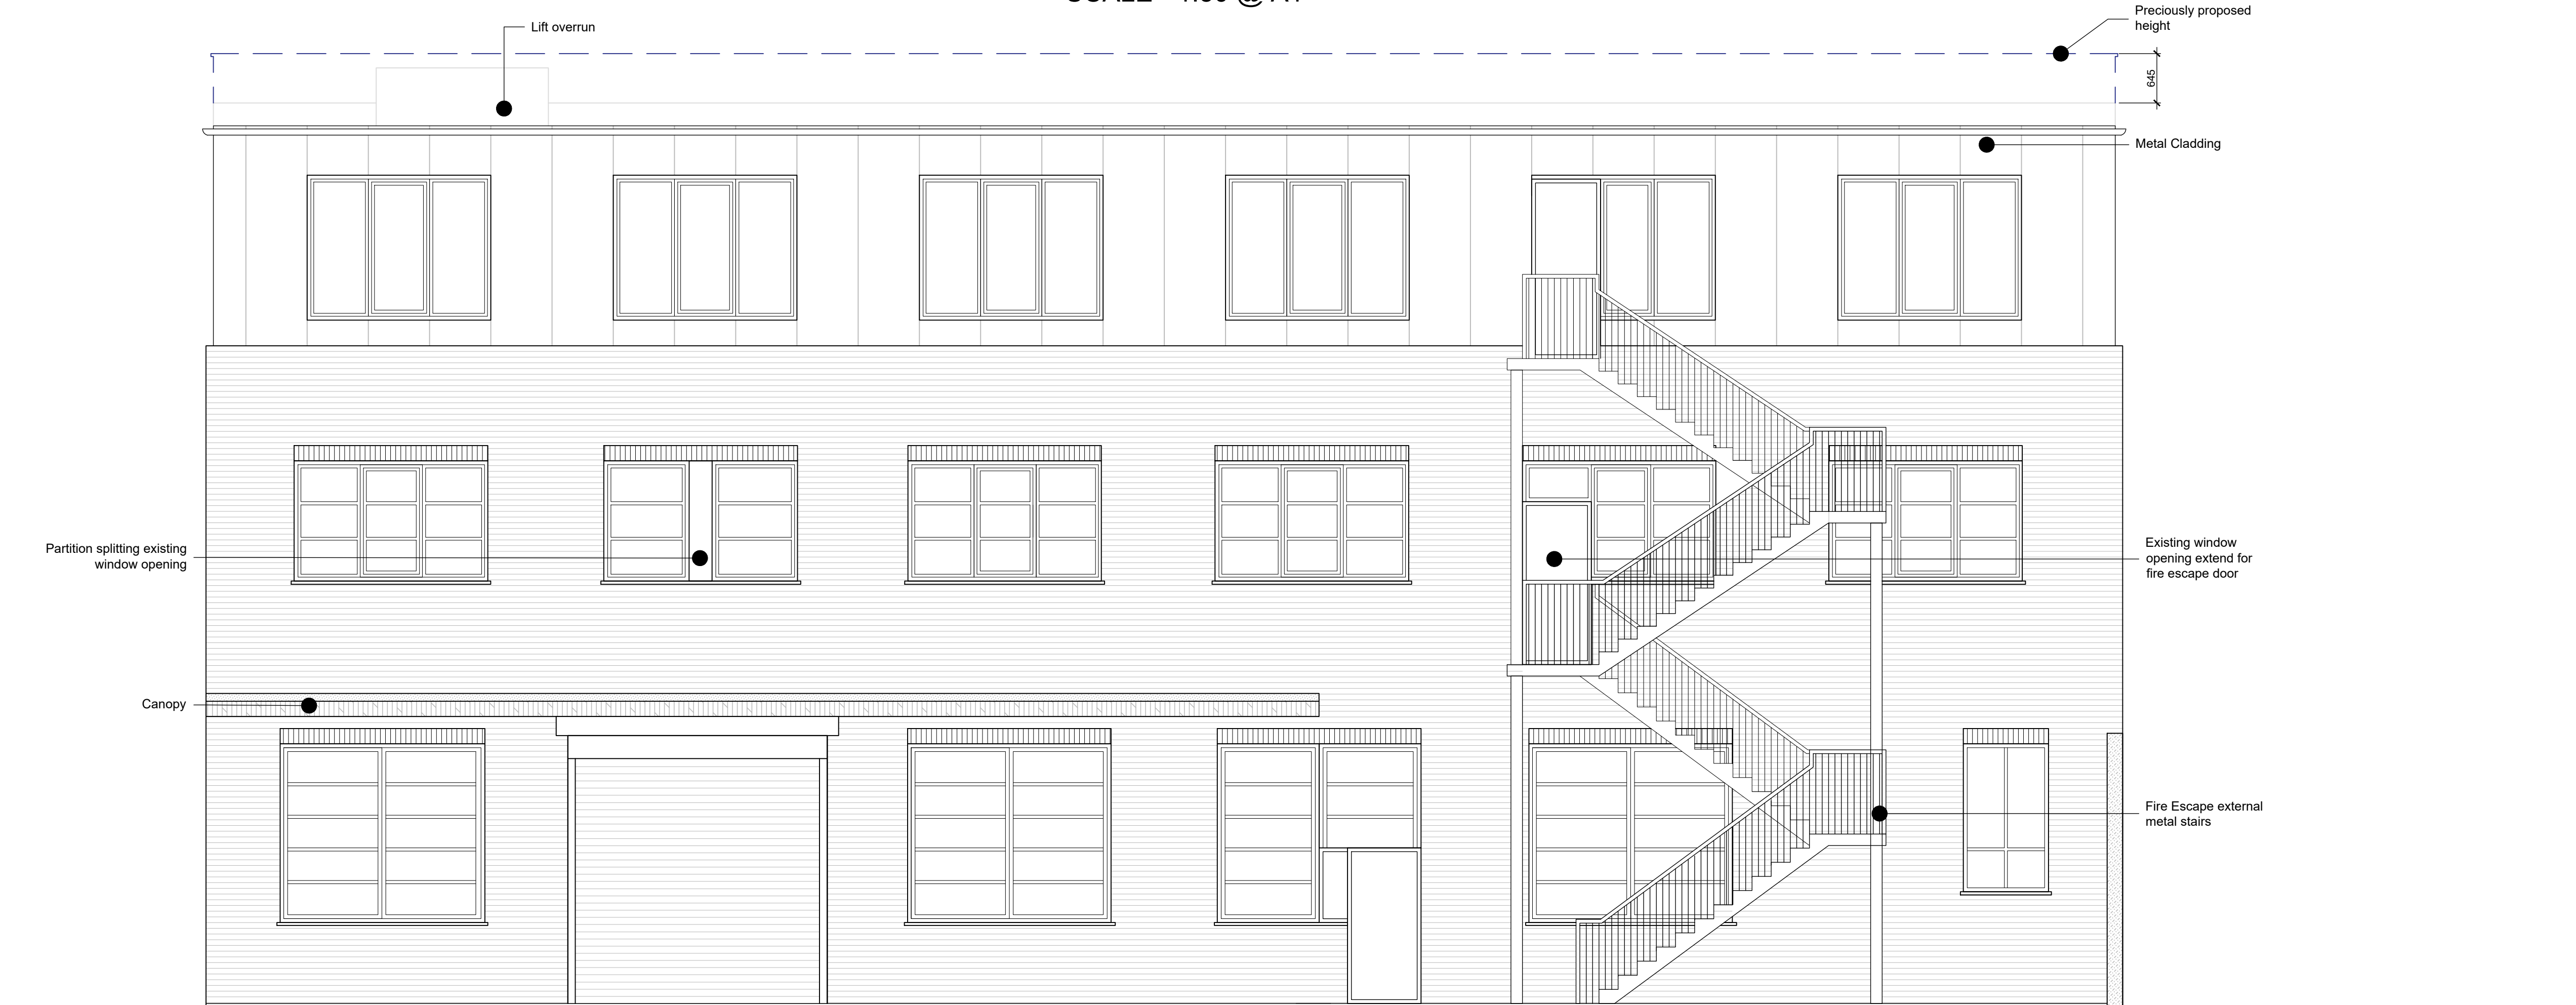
Lift overrun

Preciously proposed height

645

Metal Cladding

Partition splitting existing window opening

Existing window opening extend for fire escape door

Canopy

Fire Escape external metal stairs